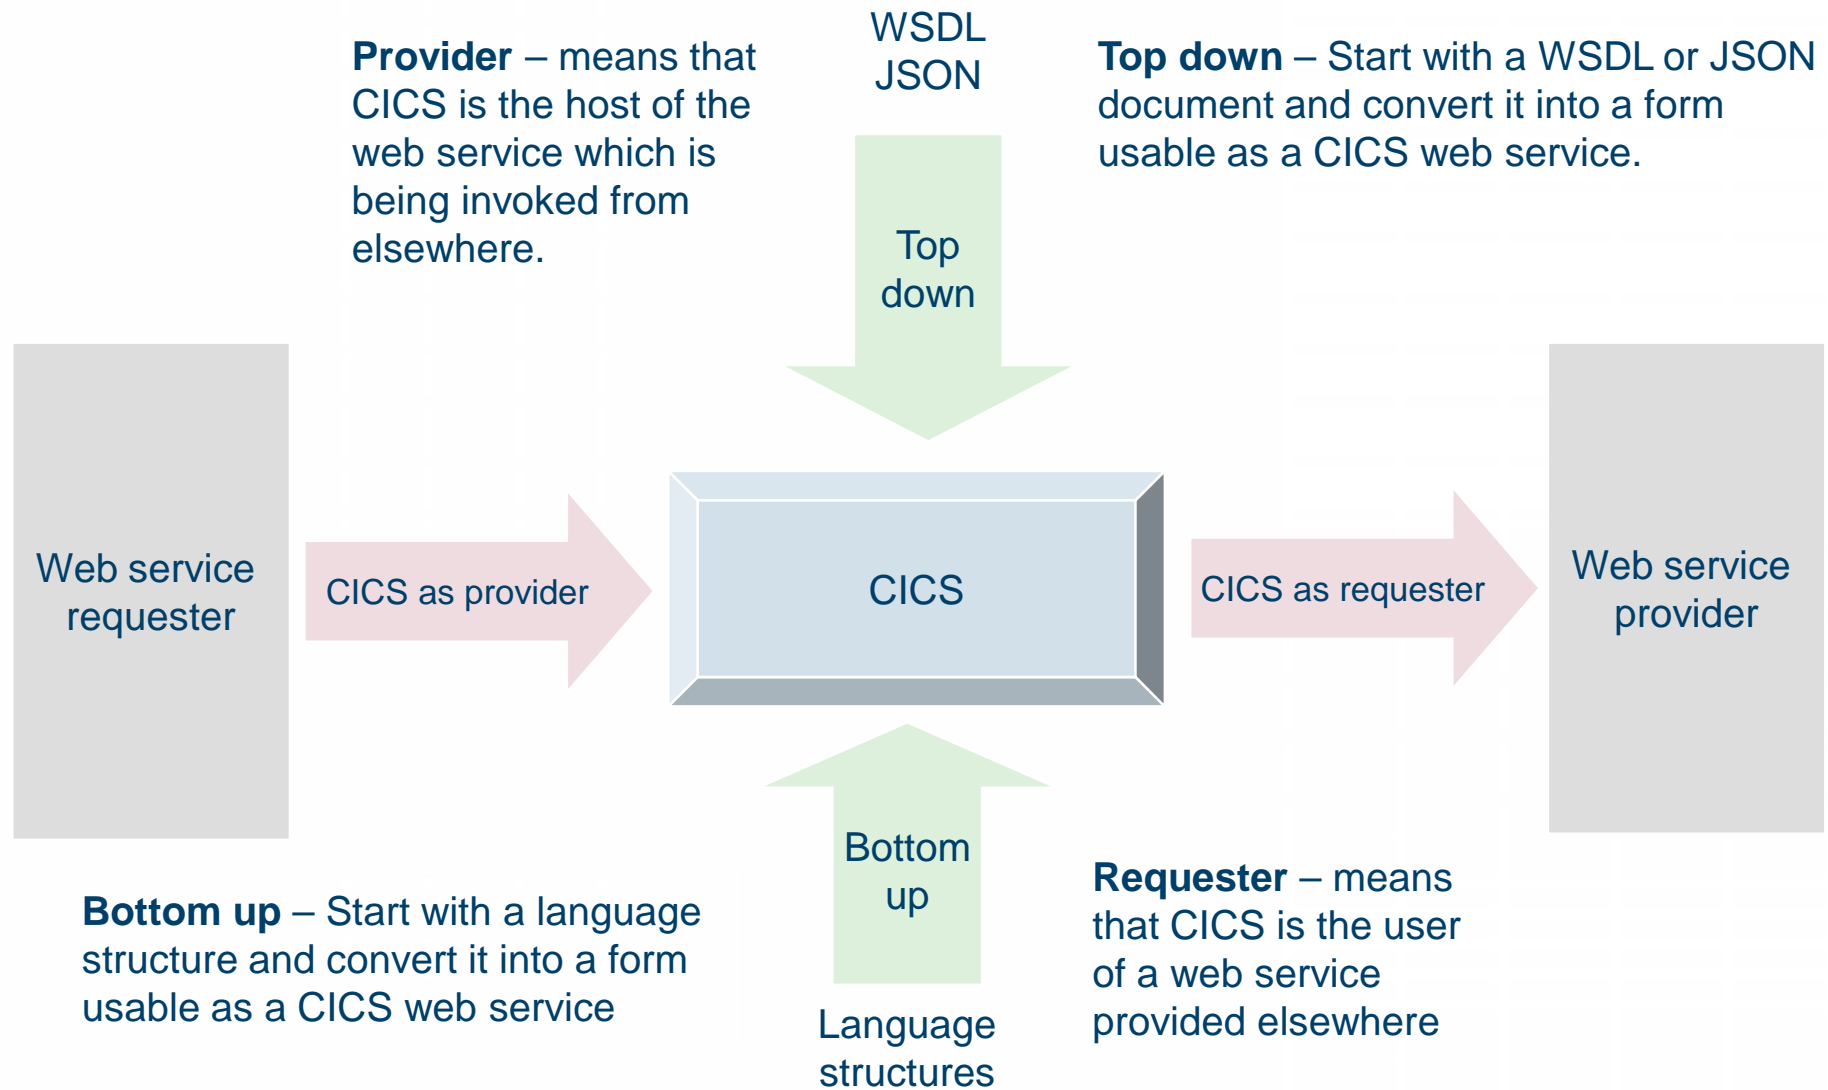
**Provider** – means that CICS is the host of the web service which is being invoked from elsewhere.

WSDL
JSON

**Top down** – Start with a WSDL or JSON document and convert it into a form usable as a CICS web service.

Top down

Web service requester

CICS as provider

CICS

CICS as requester

Web service provider

Bottom up

**Bottom up** – Start with a language structure and convert it into a form usable as a CICS web service

**Requester** – means that CICS is the user of a web service provided elsewhere

Language structures